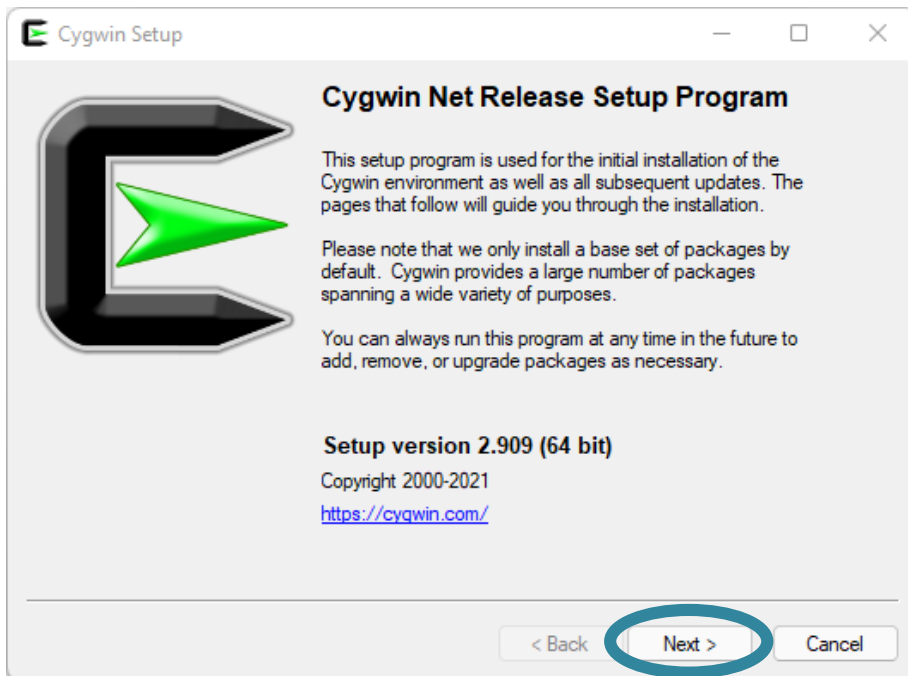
Cygwin Setup

Cygwin Net Release Setup Program

This setup program is used for the initial installation of the Cygwin environment as well as all subsequent updates. The pages that follow will guide you through the installation.

Please note that we only install a base set of packages by default. Cygwin provides a large number of packages spanning a wide variety of purposes.

You can always run this program at any time in the future to add, remove, or upgrade packages as necessary.

Setup version 2.909 (64 bit)

Copyright 2000-2021

https://cygwin.com/

< Back Next > Cancel